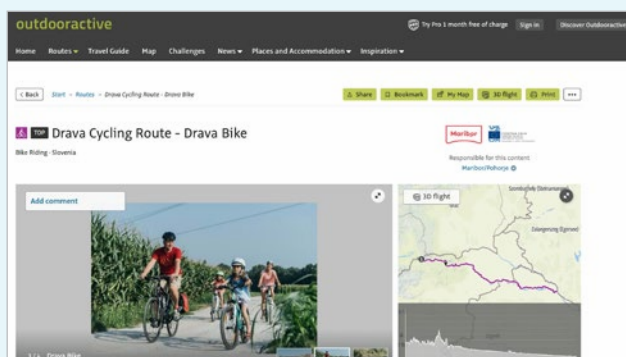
outdooractive

Try Pro 1 month free of charge Sign in Discover Outdooractive

Home Routes Travel Guide Map Challenges News Places and Accommodation Inspiration

< Back Start › Routes › Drava Cycling Route - Drava Bike

Share Bookmark My Map 3D flight Print ...

TOP Drava Cycling Route - Drava Bike

Bike Riding · Slovenia

Maribor

Responsible for this content
Maribor/Pohorje

Add comment

3D flight

Drava Bike